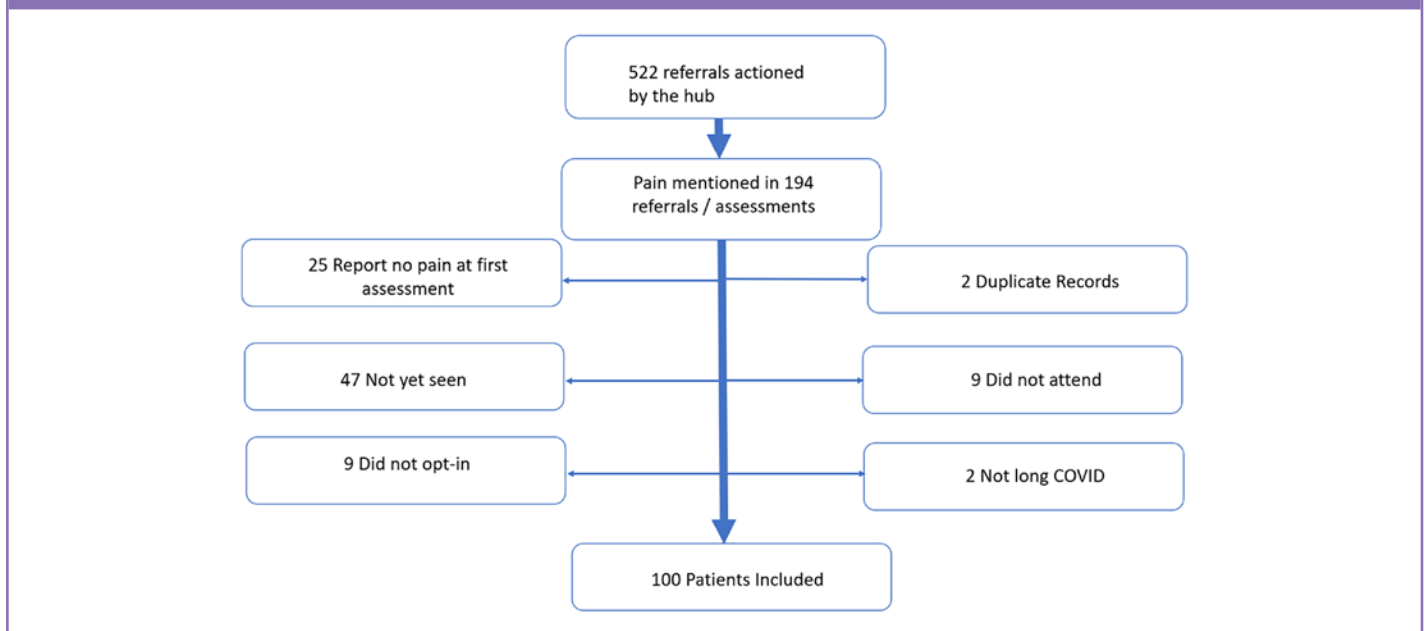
522 referrals actioned by the hub

Pain mentioned in 194 referrals / assessments

25 Report no pain at first assessment

2 Duplicate Records

47 Not yet seen

9 Did not attend

9 Did not opt-in

2 Not long COVID

100 Patients Included